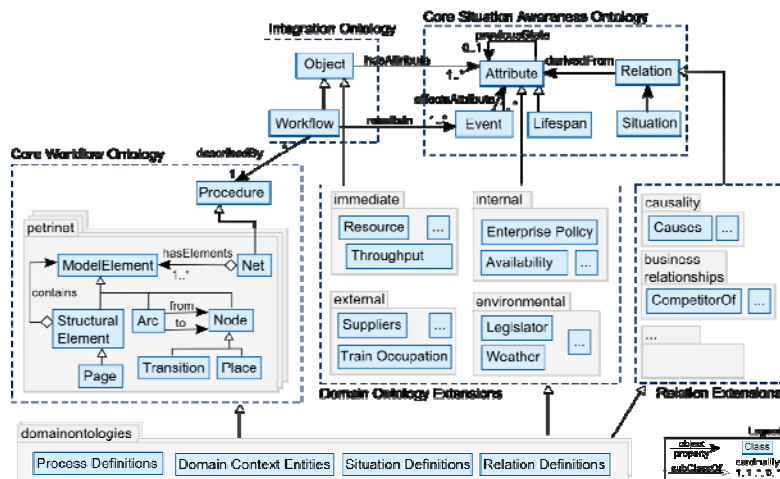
Integration Ontology

Object

hasAttribute

Workflow

relatesIn

Core Situation Awareness Ontology

previousState

0..1

1..*

Attribute

derivedFrom

Relation

affectsAttribute

Event

Lifespan

Situation

Core Workflow Ontology

describedBy

1

Procedure

petrinet

ModelElement

hasElements

1..*

Net

contains

Structural Element

Arc

from

to

Node

Page

Transition

Place

immediate

Resource

...

Throughput

internal

Enterprise Policy

Availability

...

external

Suppliers

...

Train Occupation

environmental

Legislator

Weather

...

Domain Ontology Extensions

causality

Causes

...

business relationships

CompetitorOf

...

...

Relation Extensions

domainontologies

Process Definitions

Domain Context Entities

Situation Definitions

Relation Definitions

Legend

object property

subClassOf

Class

cardinality 1, 1..*, 0..